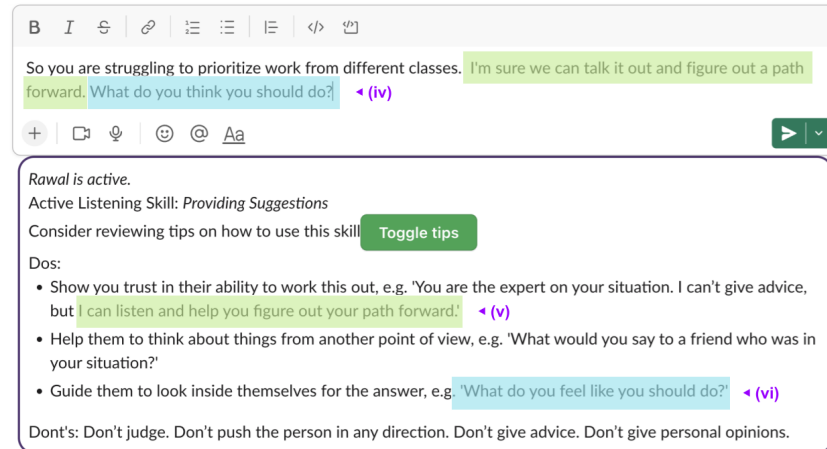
B I S

So you are struggling to prioritize work from different classes. I'm sure we can talk it out and figure out a path forward. What do you think you should do? ◂ (iv)

Aa

Rawal is active.
Active Listening Skill: Providing Suggestions
Consider reviewing tips on how to use this skill Toggle tips

Dos:
- Show you trust in their ability to work this out, e.g. 'You are the expert on your situation. I can't give advice, but I can listen and help you figure out your path forward.' ◂ (v)
- Help them to think about things from another point of view, e.g. 'What would you say to a friend who was in your situation?'
- Guide them to look inside themselves for the answer, e.g. 'What do you feel like you should do?' ◂ (vi)

Dont's: Don't judge. Don't push the person in any direction. Don't give advice. Don't give personal opinions.